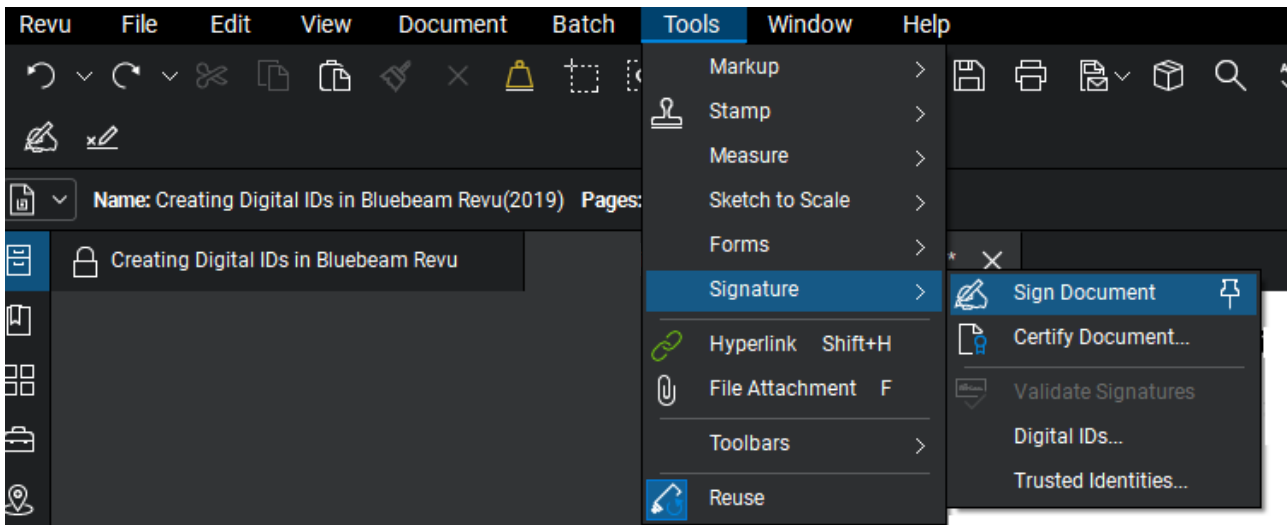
Revu File Edit View Document Batch Tools Window Help

Name: Creating Digital IDs in Bluebeam Revu(2019) Pages:

Creating Digital IDs in Bluebeam Revu

Markup
Stamp
Measure
Sketch to Scale
Forms
Signature
Hyperlink Shift+H
File Attachment F
Toolbars
Reuse

Sign Document
Certify Document...
Validate Signatures
Digital IDs...
Trusted Identities...